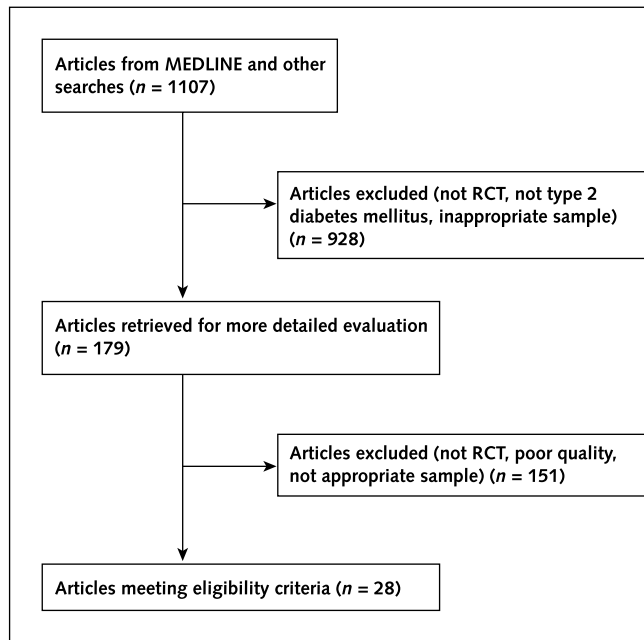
Articles from MEDLINE and other searches ($n$ = 1107)

Articles excluded (not RCT, not type 2 diabetes mellitus, inappropriate sample) ($n$ = 928)

Articles retrieved for more detailed evaluation ($n$ = 179)

Articles excluded (not RCT, poor quality, not appropriate sample) ($n$ = 151)

Articles meeting eligibility criteria ($n$ = 28)